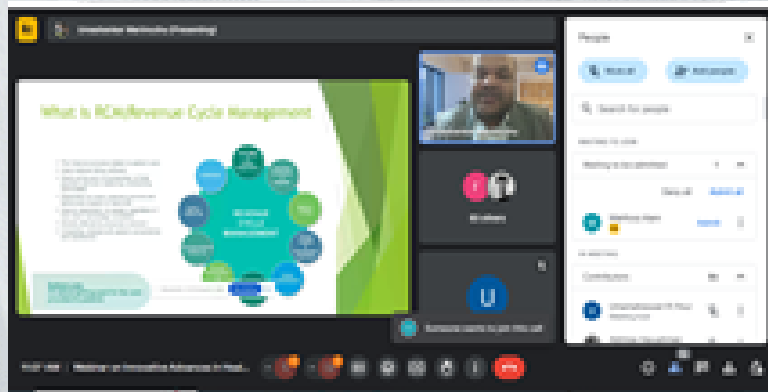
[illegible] (Presenting)

What is RCM/Revenue Cycle Management

REVENUE CYCLE MANAGEMENT

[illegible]

U

People

Add people

Search for people

Waiting to join

Admit all

In the meeting

Contributors

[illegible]

Webinar on Innovative Advances in Healt...